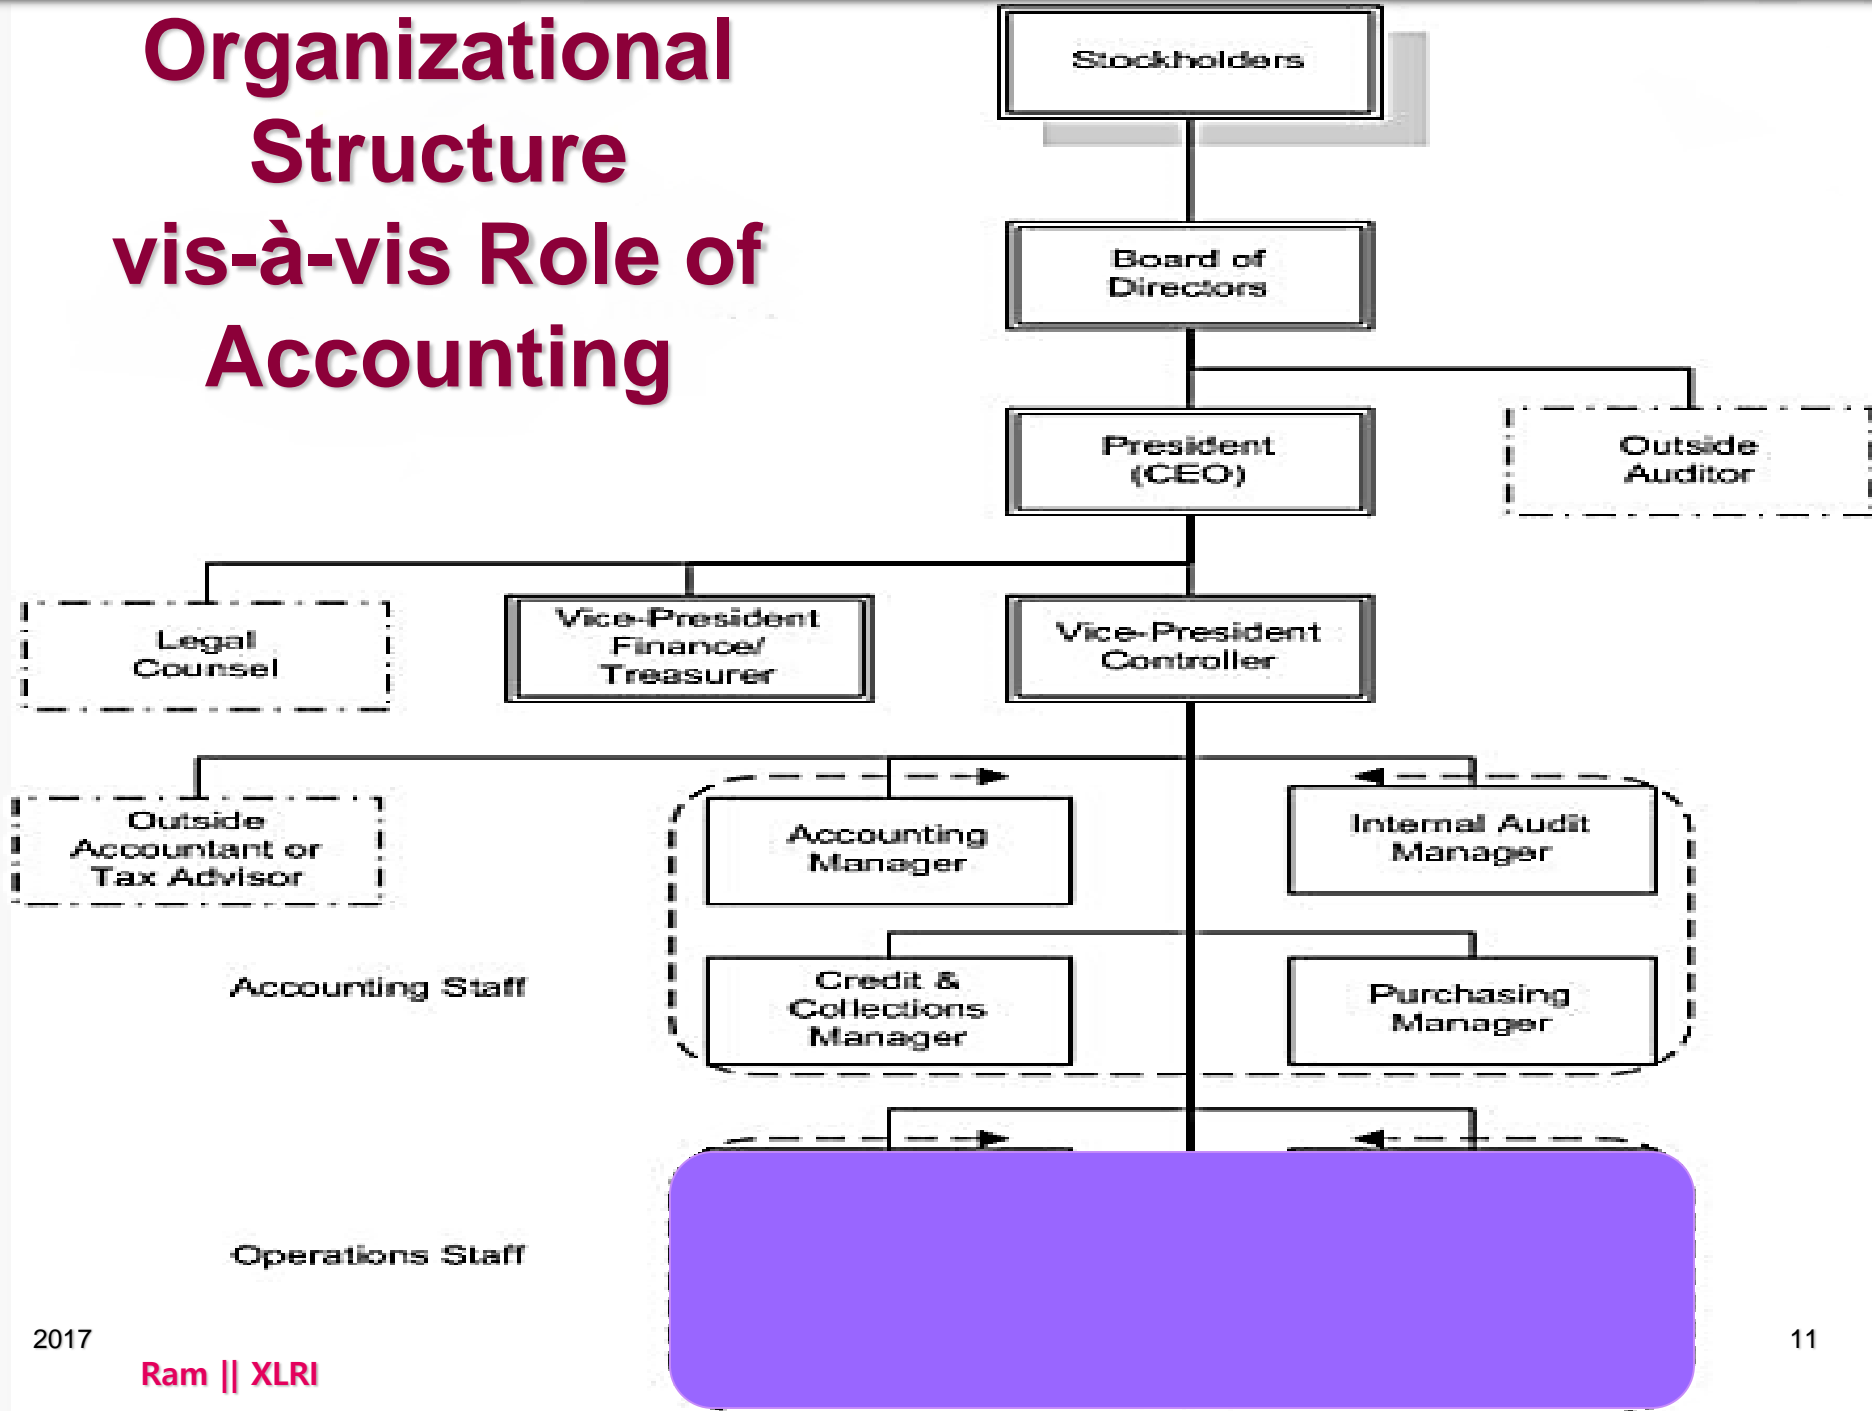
Organizational Structure vis-à-vis Role of Accounting

Stockholders

Board of Directors

President (CEO)

Outside Auditor

Legal Counsel

Vice-President Finance/ Treasurer

Vice-President Controller

Outside Accountant or Tax Advisor

Accounting Manager

Internal Audit Manager

Accounting Staff

Credit & Collections Manager

Purchasing Manager

Operations Staff

2017

Ram || XLRI

11